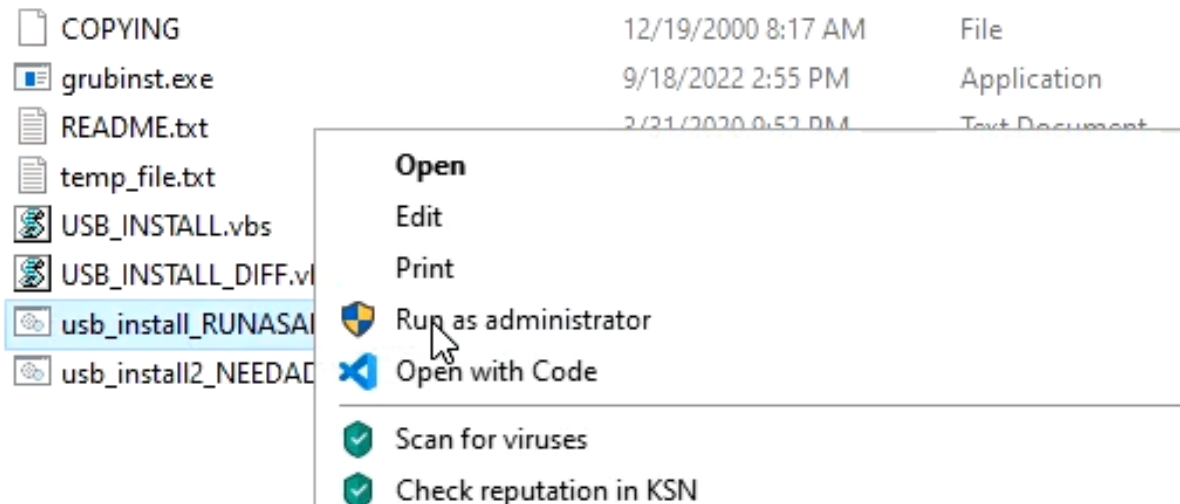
COPYING 12/19/2000 8:17 AM File
grubinst.exe 9/18/2022 2:55 PM Application
README.txt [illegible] Text Document
temp_file.txt
USB_INSTALL.vbs
USB_INSTALL_DIFF.v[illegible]
usb_install_RUNASA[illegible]
usb_install2_NEEDAD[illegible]

Open
Edit
Print
Run as administrator
Open with Code
Scan for viruses
Check reputation in KSN